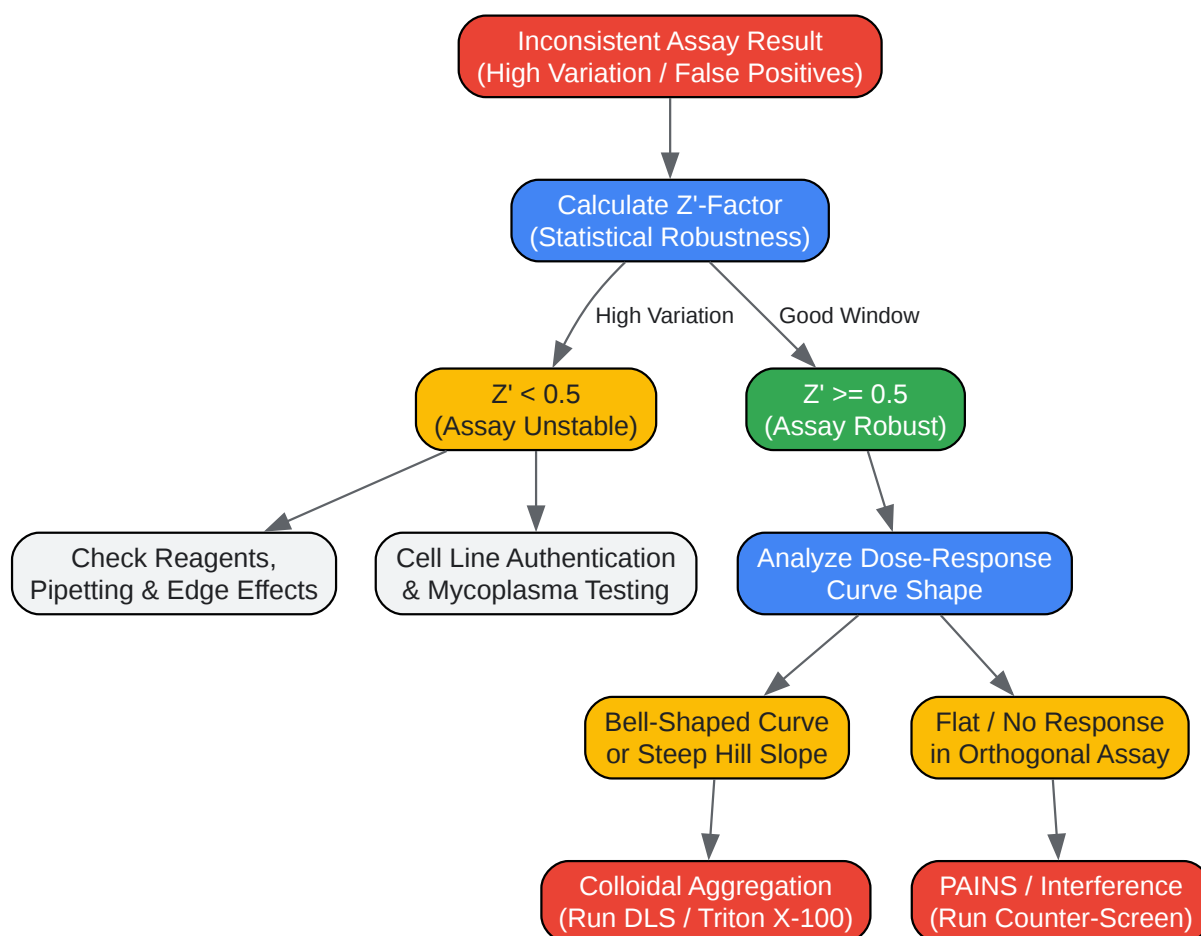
Inconsistent Assay Result
(High Variation / False Positives)

Calculate Z'-Factor
(Statistical Robustness)

High Variation

Good Window

Z' < 0.5
(Assay Unstable)

Z' >= 0.5
(Assay Robust)

Check Reagents, Pipetting & Edge Effects

Cell Line Authentication & Mycoplasma Testing

Analyze Dose-Response Curve Shape

Bell-Shaped Curve or Steep Hill Slope

Flat / No Response in Orthogonal Assay

Colloidal Aggregation
(Run DLS / Triton X-100)

PAINS / Interference
(Run Counter-Screen)